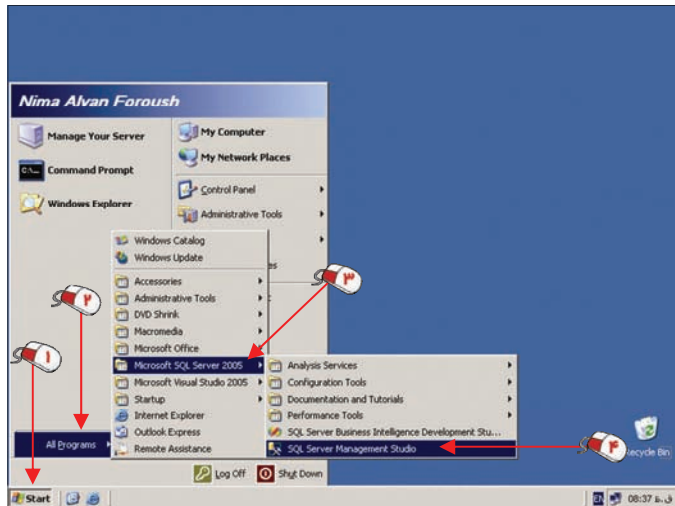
Nima Alvan Foroush

Manage Your Server

Command Prompt

Windows Explorer

My Computer

My Network Places

Control Panel

Administrative Tools

es

c

Windows Catalog

Windows Update

Accessories

Administrative Tools

DVD Shrink

Macromedia

Microsoft Office

Microsoft SQL Server 2005

Microsoft Visual Studio 2005

Startup

Internet Explorer

Outlook Express

Remote Assistance

Analysis Services

Configuration Tools

Documentation and Tutorials

Performance Tools

SQL Server Business Intelligence Development Stu...

SQL Server Management Studio

۱

۲

۳

۴

All Programs

Log Off

Shut Down

Recycle Bin

Start

EN

08:37 ق.ظ